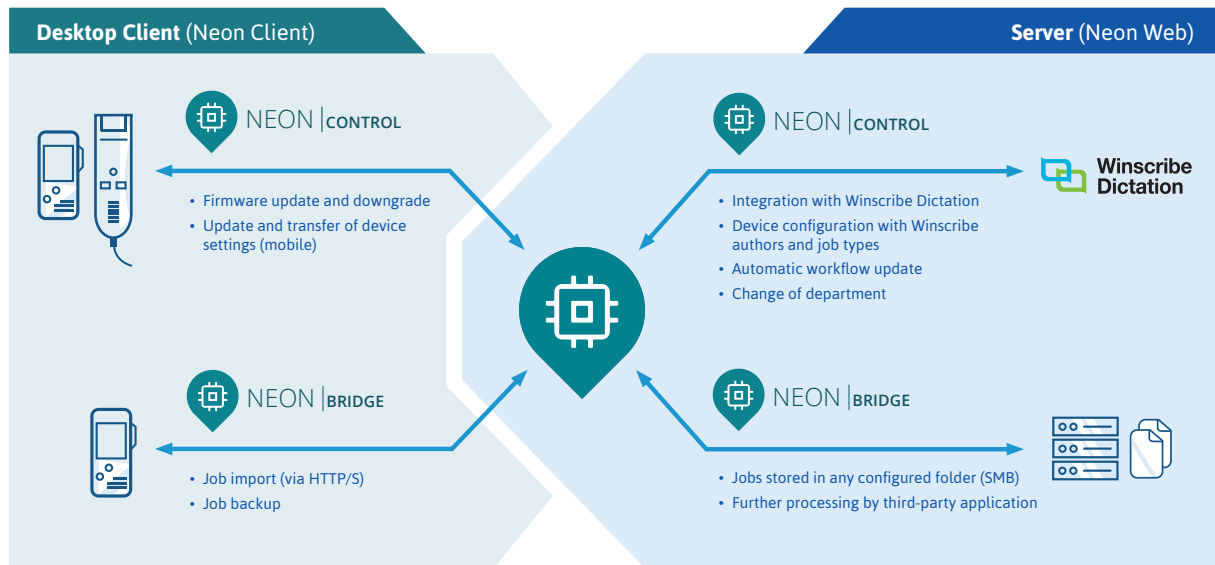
**Desktop Client** (Neon Client)

**Server** (Neon Web)

NEON | CONTROL

- Firmware update and downgrade
- Update and transfer of device settings (mobile)

NEON | CONTROL

Winscribe Dictation

- Integration with Winscribe Dictation
- Device configuration with Winscribe authors and job types
- Automatic workflow update
- Change of department

NEON | BRIDGE

- Job import (via HTTP/S)
- Job backup

NEON | BRIDGE

- Jobs stored in any configured folder (SMB)
- Further processing by third-party application